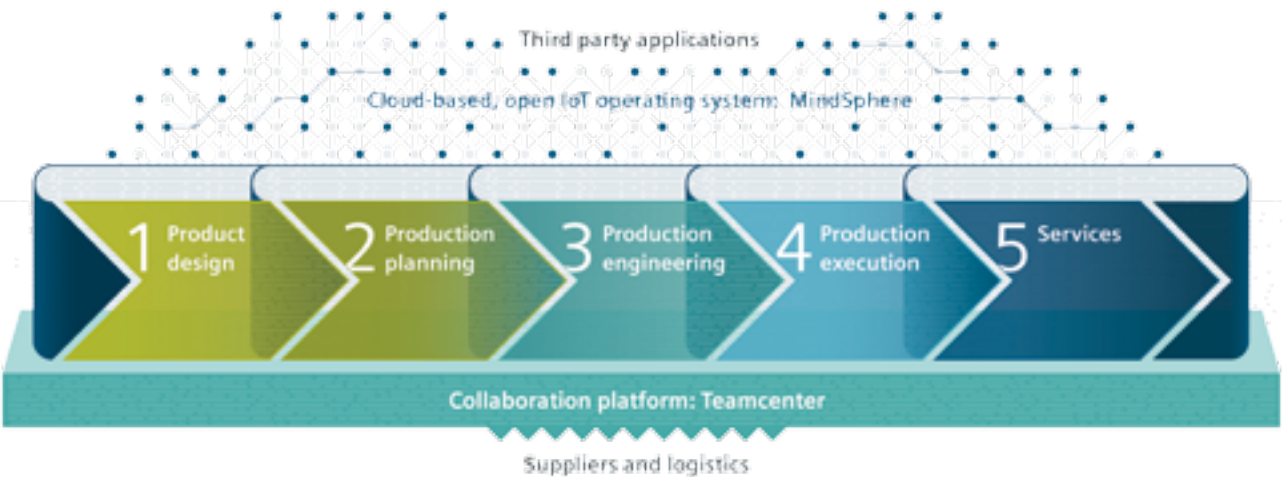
Third party applications

Cloud-based, open IoT operating system: MindSphere

1 Product design

2 Production planning

3 Production engineering

4 Production execution

5 Services

Collaboration platform: Teamcenter

Suppliers and logistics